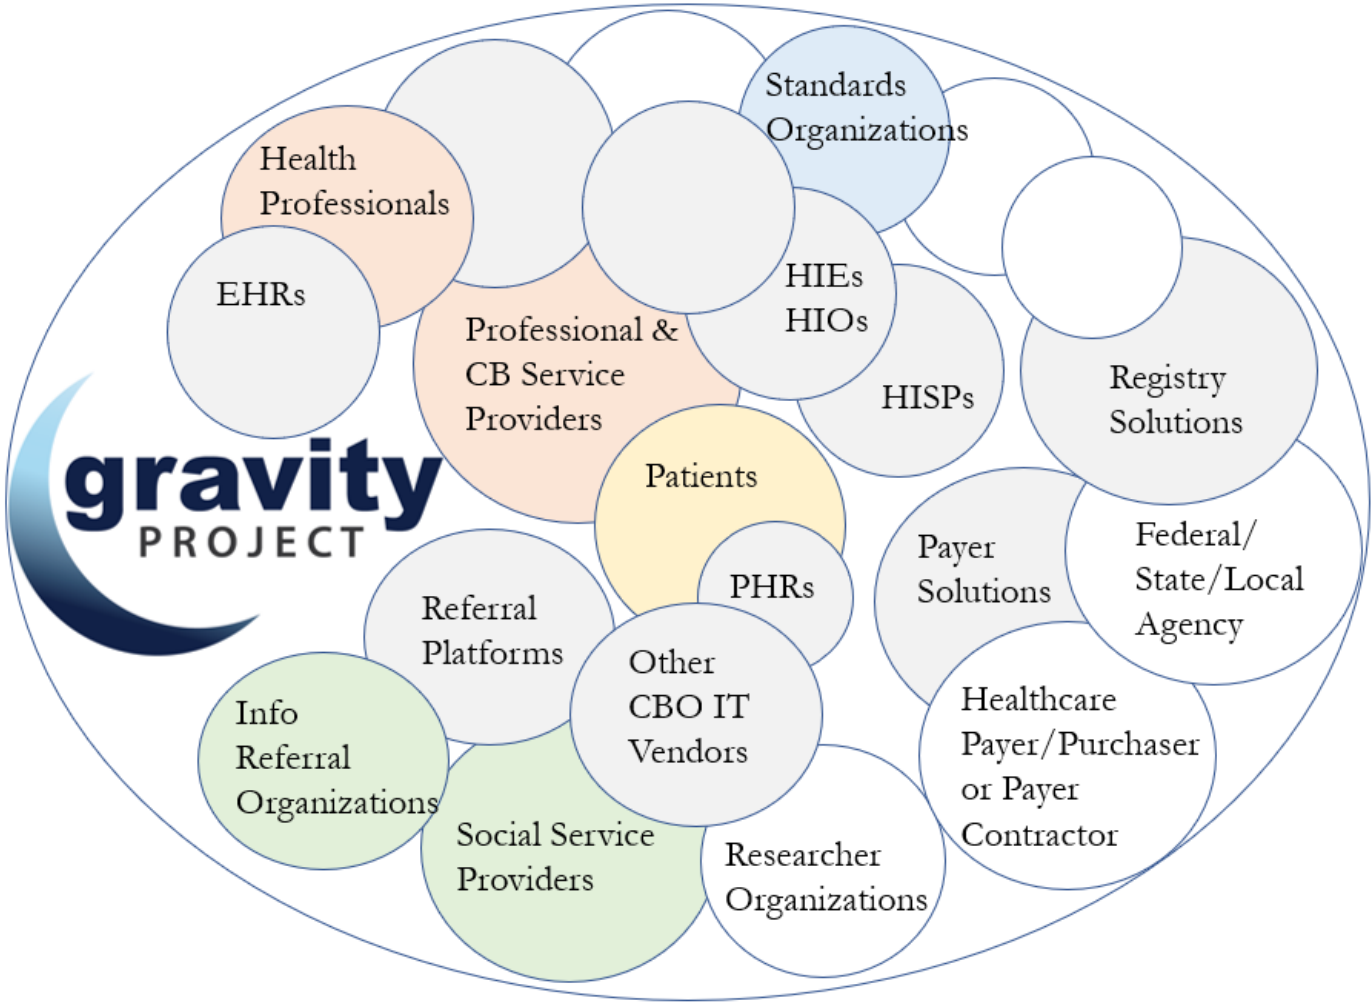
Standards Organizations

Health Professionals

EHRs

Professional & CB Service Providers

HIEs HIOs

HISPs

Registry Solutions

gravity PROJECT

Patients

PHRs

Payer Solutions

Federal/ State/Local Agency

Referral Platforms

Other CBO IT Vendors

Info Referral Organizations

Healthcare Payer/Purchaser or Payer Contractor

Social Service Providers

Researcher Organizations